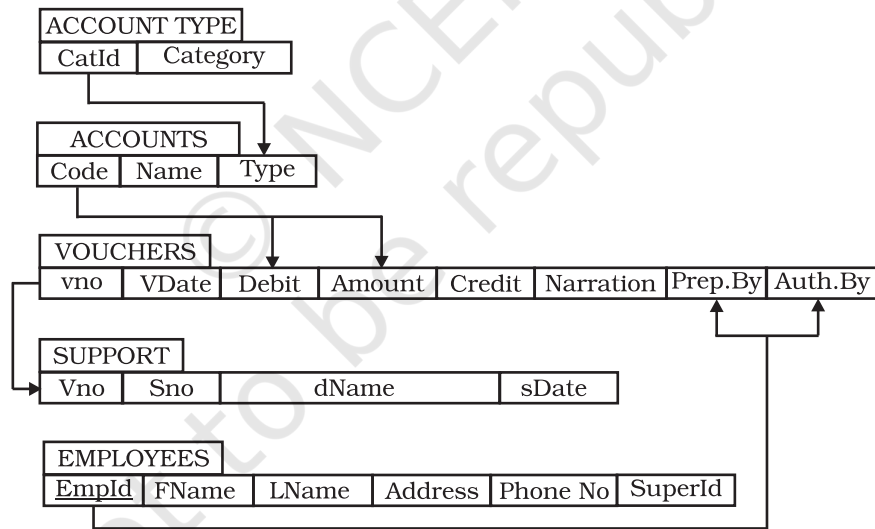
ACCOUNT TYPE

| CatId | Category |
|---|---|

ACCOUNTS

| Code | Name | Type |
|---|---|---|

VOUCHERS

| vno | VDate | Debit | Amount | Credit | Narration | Prep.By | Auth.By |
|---|---|---|---|---|---|---|---|

SUPPORT

| Vno | Sno | dName | sDate |
|---|---|---|---|

EMPLOYEES

| EmpId | FName | LName | Address | Phone No | SuperId |
|---|---|---|---|---|---|